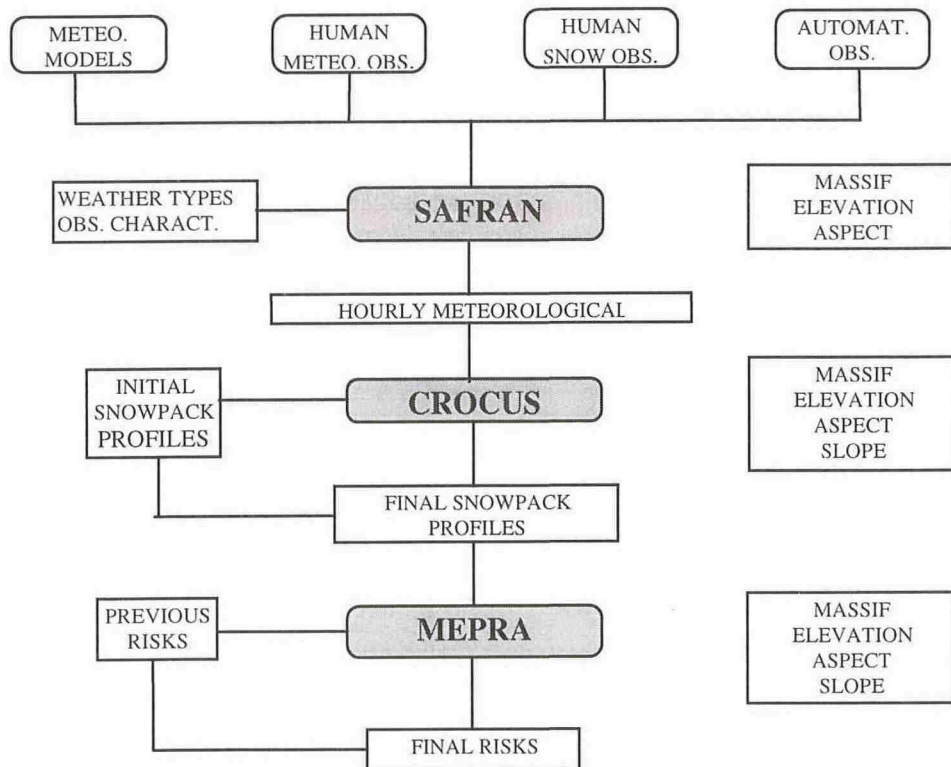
METEO. MODELS

HUMAN METEO. OBS.

HUMAN SNOW OBS.

AUTOMAT. OBS.

WEATHER TYPES OBS. CHARACT.

SAFRAN

MASSIF ELEVATION ASPECT

HOURLY METEOROLOGICAL

INITIAL SNOWPACK PROFILES

CROCUS

MASSIF ELEVATION ASPECT SLOPE

FINAL SNOWPACK PROFILES

PREVIOUS RISKS

MEPRA

MASSIF ELEVATION ASPECT SLOPE

FINAL RISKS